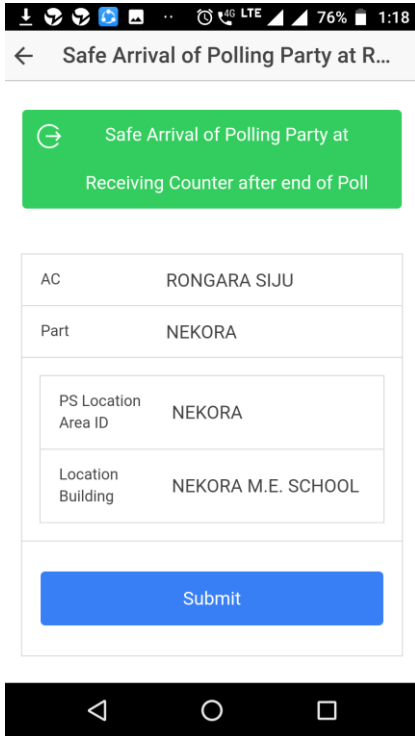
4G LTE 76% 1:18

Safe Arrival of Polling Party at R...

Safe Arrival of Polling Party at Receiving Counter after end of Poll

| AC | RONGARA SIJU |
|---|---|
| Part | NEKORA |

| PS Location Area ID | NEKORA |
|---|---|
| Location Building | NEKORA M.E. SCHOOL |

Submit